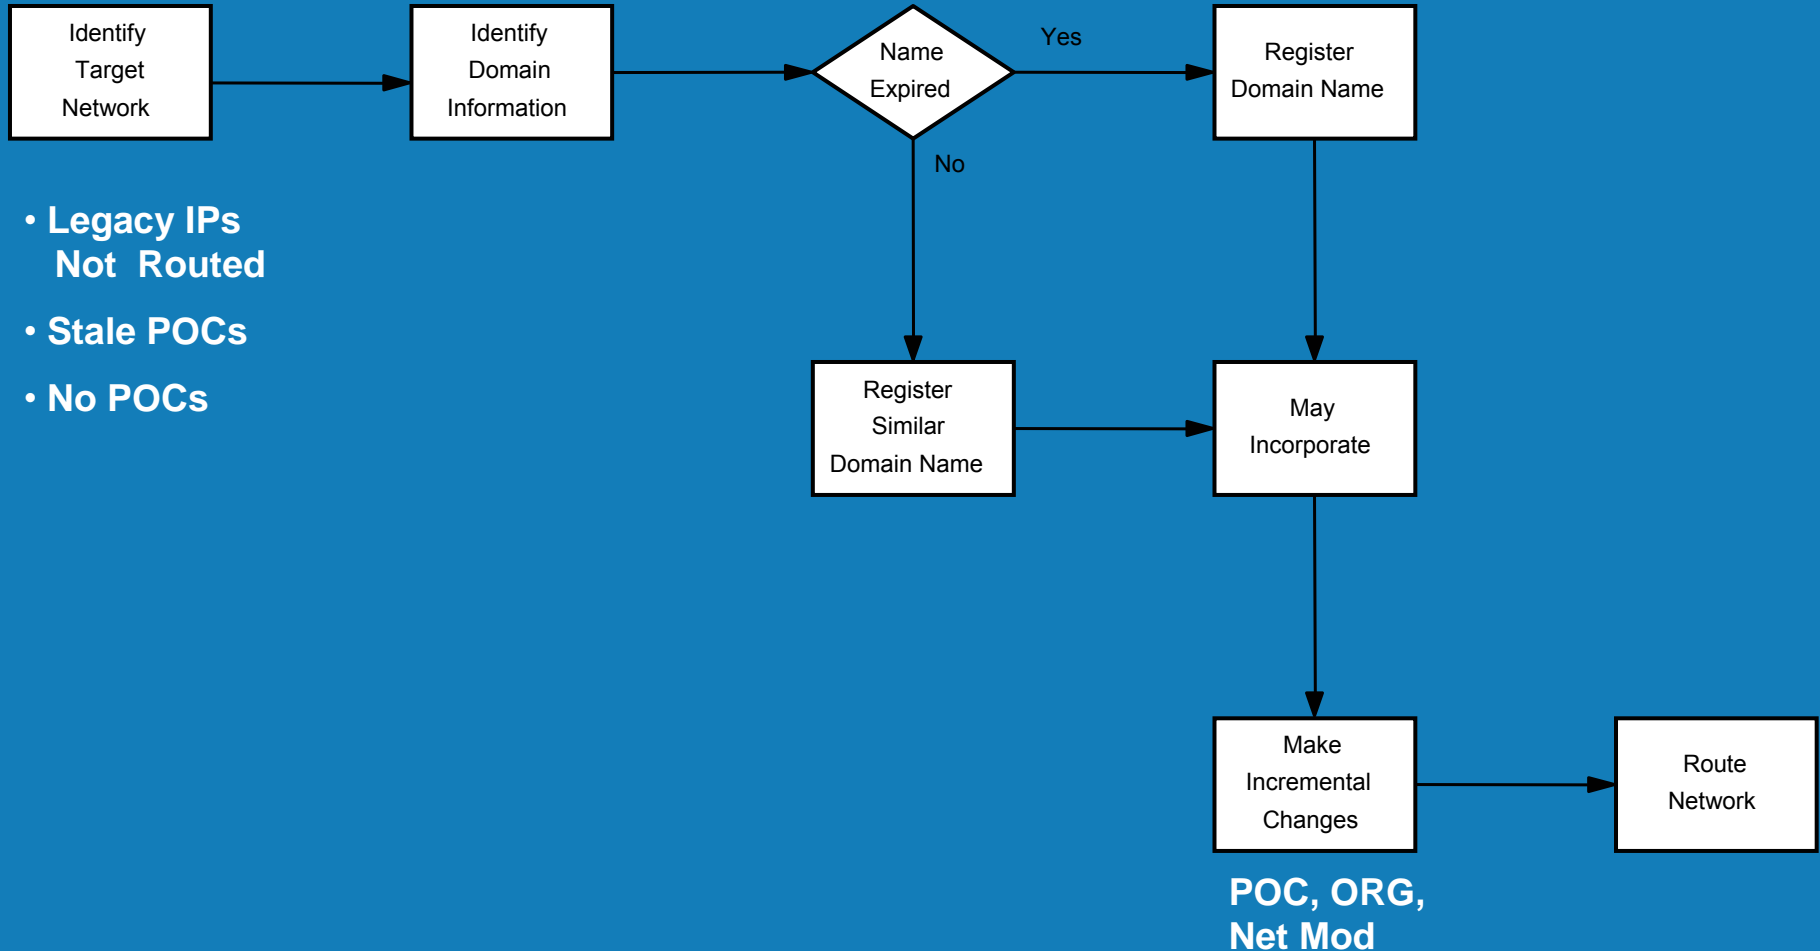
Identify Target Network

Identify Domain Information

Name Expired

Yes

Register Domain Name

No

• Legacy IPs Not Routed

• Stale POCs

• No POCs

Register Similar Domain Name

May Incorporate

Make Incremental Changes

Route Network

POC, ORG, Net Mod